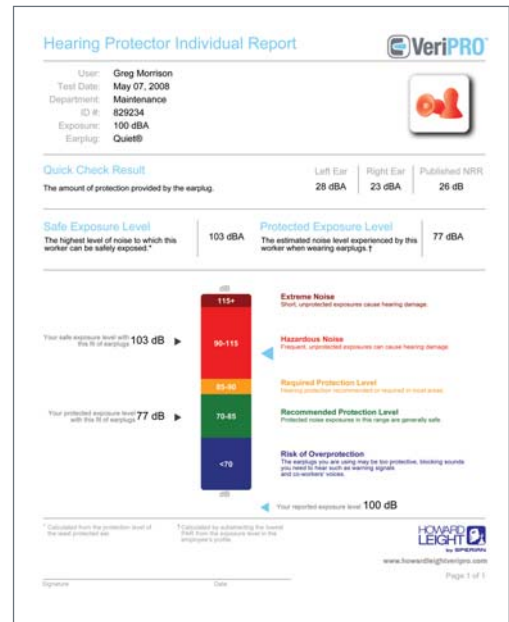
Hearing Protector Individual Report

VeriPRO

User: Greg Morrison
Test Date: May 07, 2008
Department: Maintenance
ID #: 829234
Exposure: 100 dBA
Earplug: Quiet®

Quick Check Result
The amount of protection provided by the earplug.

| Left Ear | Right Ear | Published NRR |
|---|---|---|
| 28 dBA | 23 dBA | 26 dB |

Safe Exposure Level
The highest level of noise to which this worker can be safely exposed.*
103 dBA

Protected Exposure Level
The estimated noise level experienced by this worker when wearing earplugs.†
77 dBA

dB
115+
90-115
85-90
70-85
<70
dB

Your safe exposure level with this fit of earplugs 103 dB

Your protected exposure level with this fit of earplugs 77 dB

Extreme Noise
Short, unprotected exposures cause hearing damage.

Hazardous Noise
Frequent, unprotected exposures can cause hearing damage.

Required Protection Level
Hearing protection recommended or required in most areas.

Recommended Protection Level
Protected noise exposures in this range are generally safe.

Risk of Overprotection
The earplugs you are using may be too protective, blocking sounds you need to hear such as warning signals and co-workers' voices.

Your reported exposure level 100 dB

* Calculated from the protection level of the least protected ear.

† Calculated by subtracting the lowest PAR from the exposure level in the employee's profile.

HOWARD LEIGHT by SPERIAN

www.howardleightveripro.com

Signature

Date

Page 1 of 1